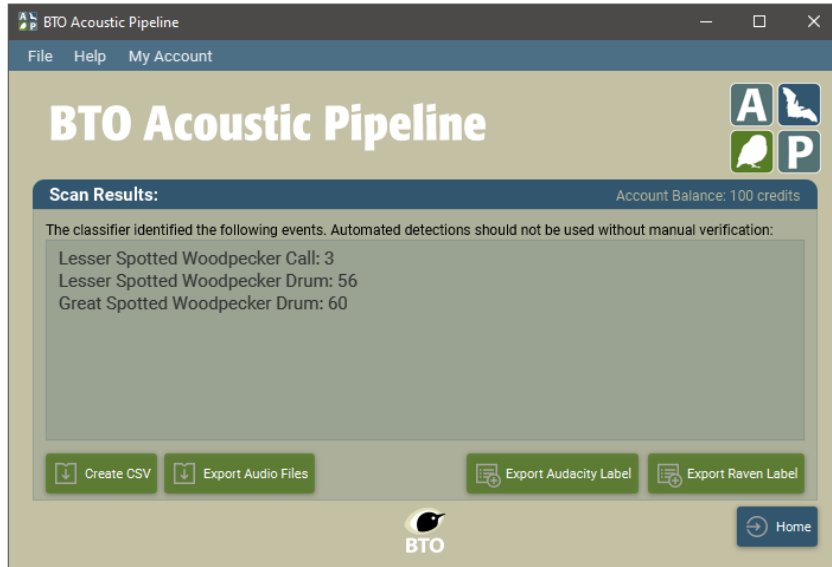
BTO Acoustic Pipeline

File Help My Account

BTO Acoustic Pipeline

A P

Scan Results:

Account Balance: 100 credits

The classifier identified the following events. Automated detections should not be used without manual verification:

Lesser Spotted Woodpecker Call: 3
Lesser Spotted Woodpecker Drum: 56
Great Spotted Woodpecker Drum: 60

Create CSV

Export Audio Files

Export Audacity Label

Export Raven Label

BTO

Home